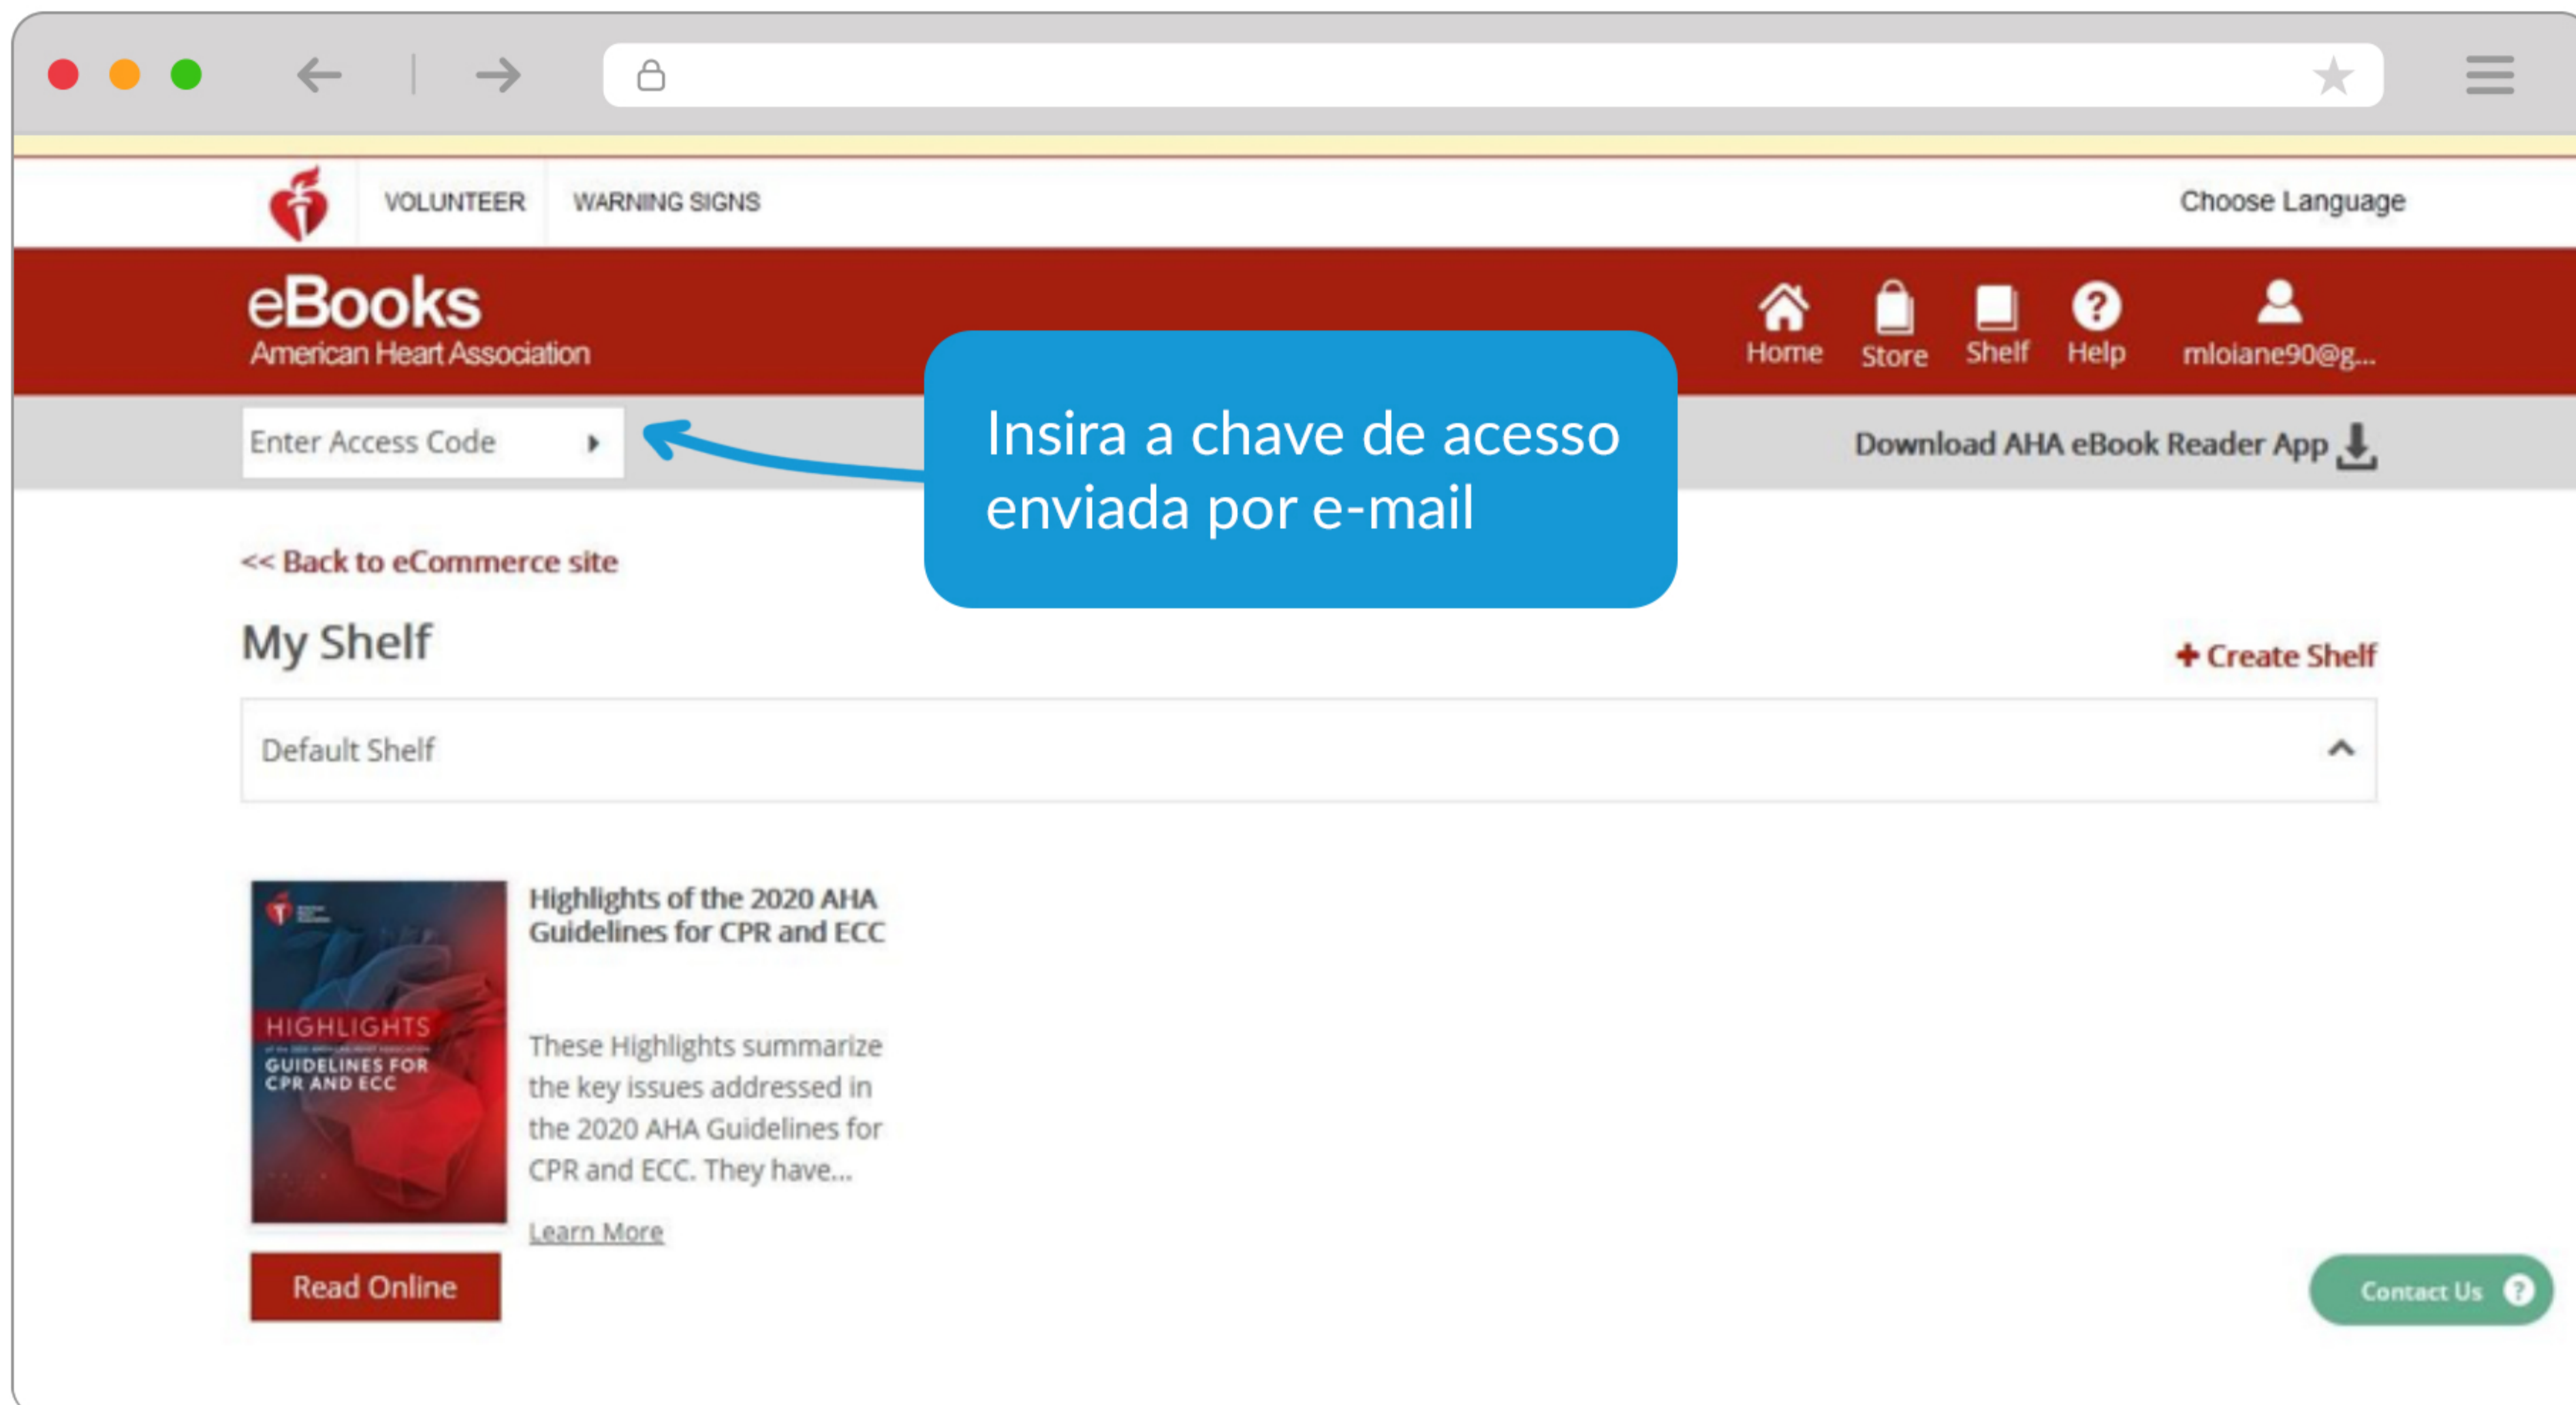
VOLUNTEER WARNING SIGNS

Choose Language

eBooks
American Heart Association

Home Store Shelf Help mloiane90@g...

Enter Access Code

Insira a chave de acesso enviada por e-mail

Download AHA eBook Reader App

<< Back to eCommerce site

My Shelf

+ Create Shelf

Default Shelf

HIGHLIGHTS
GUIDELINES FOR CPR AND ECC

Highlights of the 2020 AHA Guidelines for CPR and ECC

These Highlights summarize the key issues addressed in the 2020 AHA Guidelines for CPR and ECC. They have...

Learn More

Read Online

Contact Us